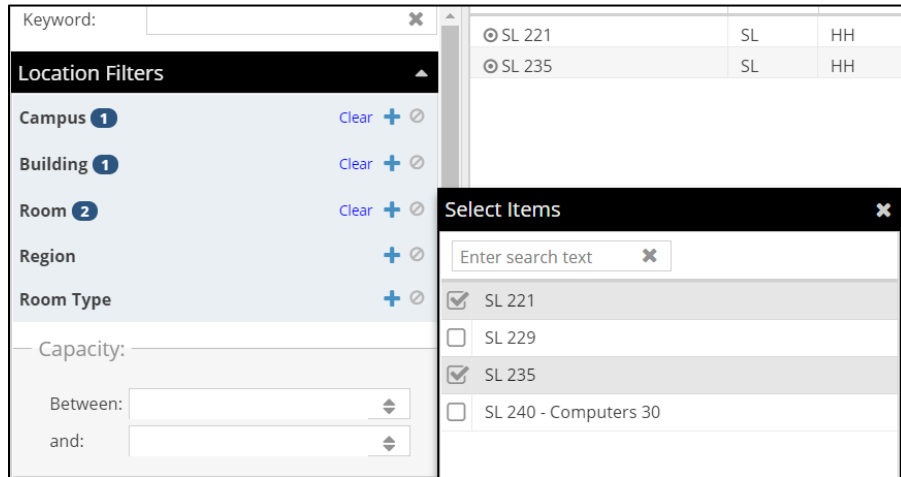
Keyword:

Location Filters

Campus 1 Clear

Building 1 Clear

Room 2 Clear

Region

Room Type

Capacity:

Between:

and:

SL 221 | SL | HH
SL 235 | SL | HH

Select Items

Enter search text

SL 221

SL 229

SL 235

SL 240 - Computers 30